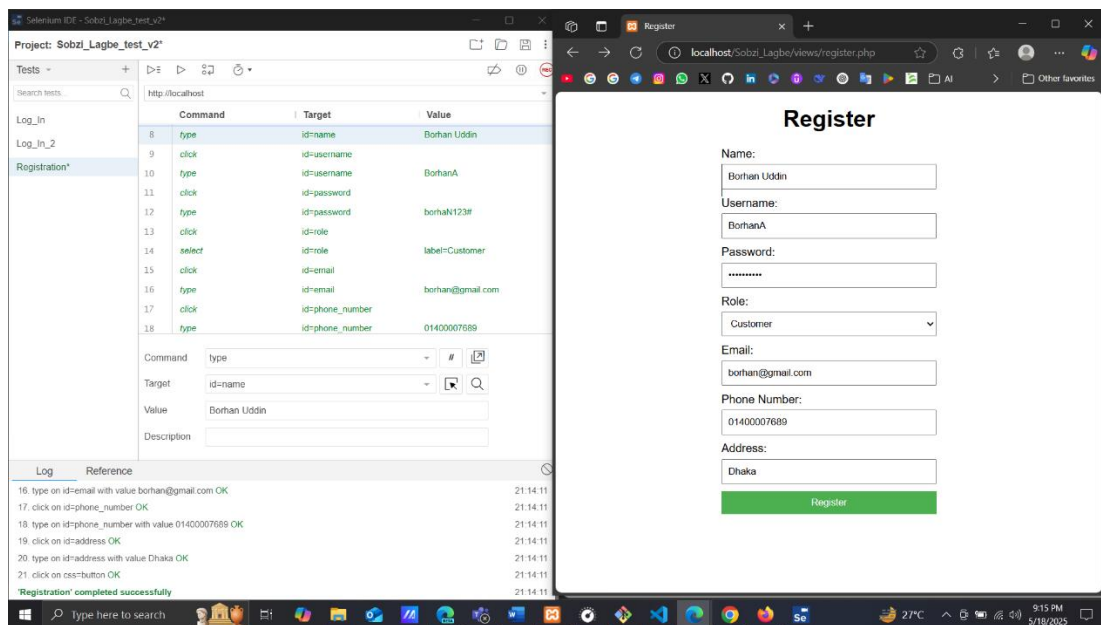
Selenium IDE - Sobzi_Lagbe_test_v2*

Project: Sobzi_Lagbe_test_v2*

Tests

Search tests...

http://localhost

Log_In

Log_In_2

Registration*

| | Command | Target | Value |
|---|---|---|---|
| 8 | type | id=name | Borhan Uddin |
| 9 | click | id=username | |
| 10 | type | id=username | BorhanA |
| 11 | click | id=password | |
| 12 | type | id=password | borhaN123# |
| 13 | click | id=role | |
| 14 | select | id=role | label=Customer |
| 15 | click | id=email | |
| 16 | type | id=email | borhan@gmail.com |
| 17 | click | id=phone_number | |
| 18 | type | id=phone_number | 01400007689 |

Command type

Target id=name

Value Borhan Uddin

Description

Log Reference

16. type on id=email with value borhan@gmail.com OK 21:14:11
17. click on id=phone_number OK 21:14:11
18. type on id=phone_number with value 01400007689 OK 21:14:11
19. click on id=address OK 21:14:11
20. type on id=address with value Dhaka OK 21:14:11
21. click on css=button OK 21:14:11
'Registration' completed successfully 21:14:11

Register

localhost/Sobzi_Lagbe/views/register.php

AI

Other favorites

Register

Name:

Borhan Uddin

Username:

BorhanA

Password:

••••••••••

Role:

Customer

Email:

borhan@gmail.com

Phone Number:

01400007689

Address:

Dhaka

Register

Type here to search

27°C

9:15 PM
5/18/2025